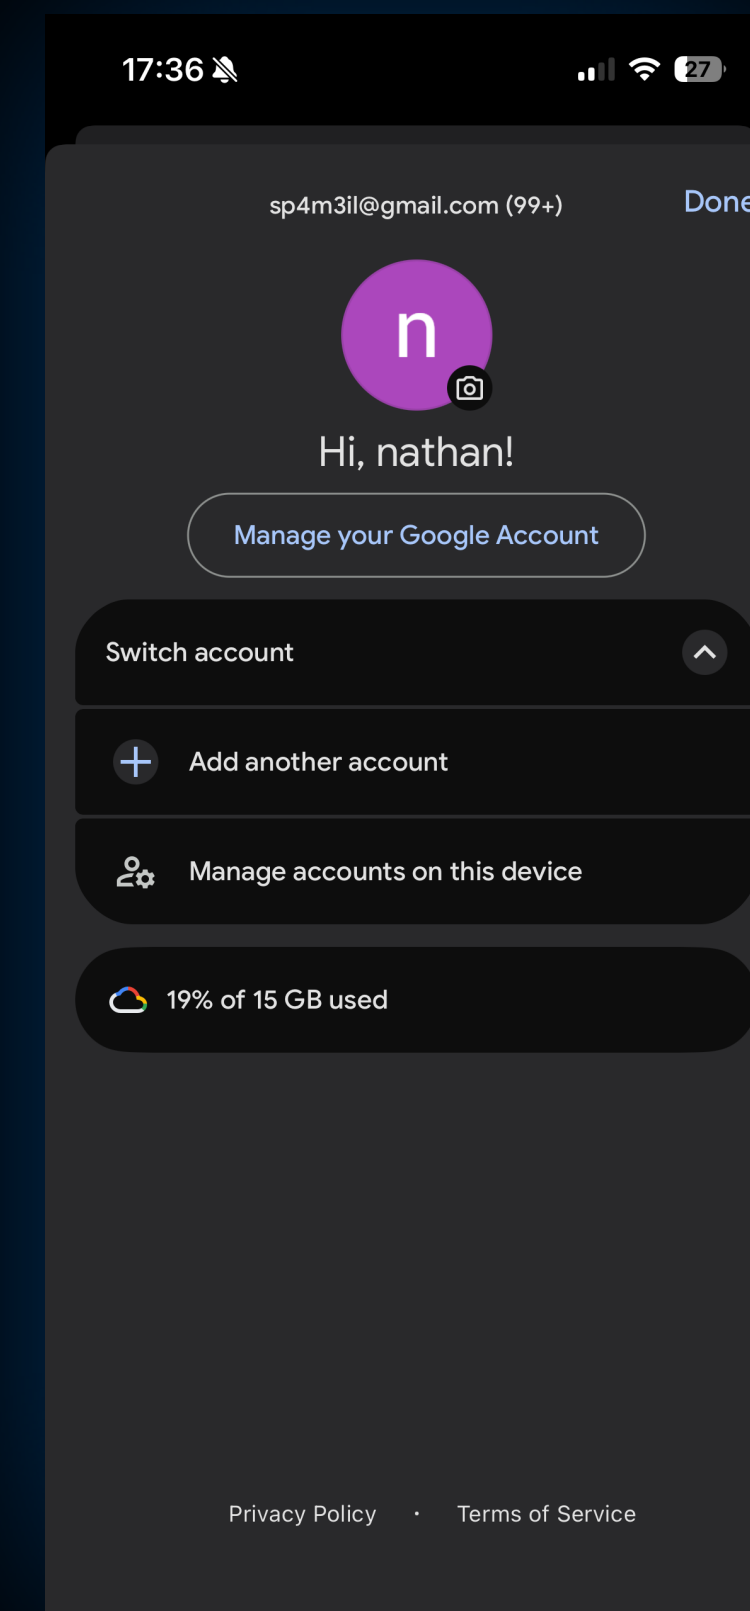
17:36

27

sp4m3il@gmail.com (99+)

Done

n

Hi, nathan!

Manage your Google Account

Switch account

Add another account

Manage accounts on this device

19% of 15 GB used

Privacy Policy · Terms of Service